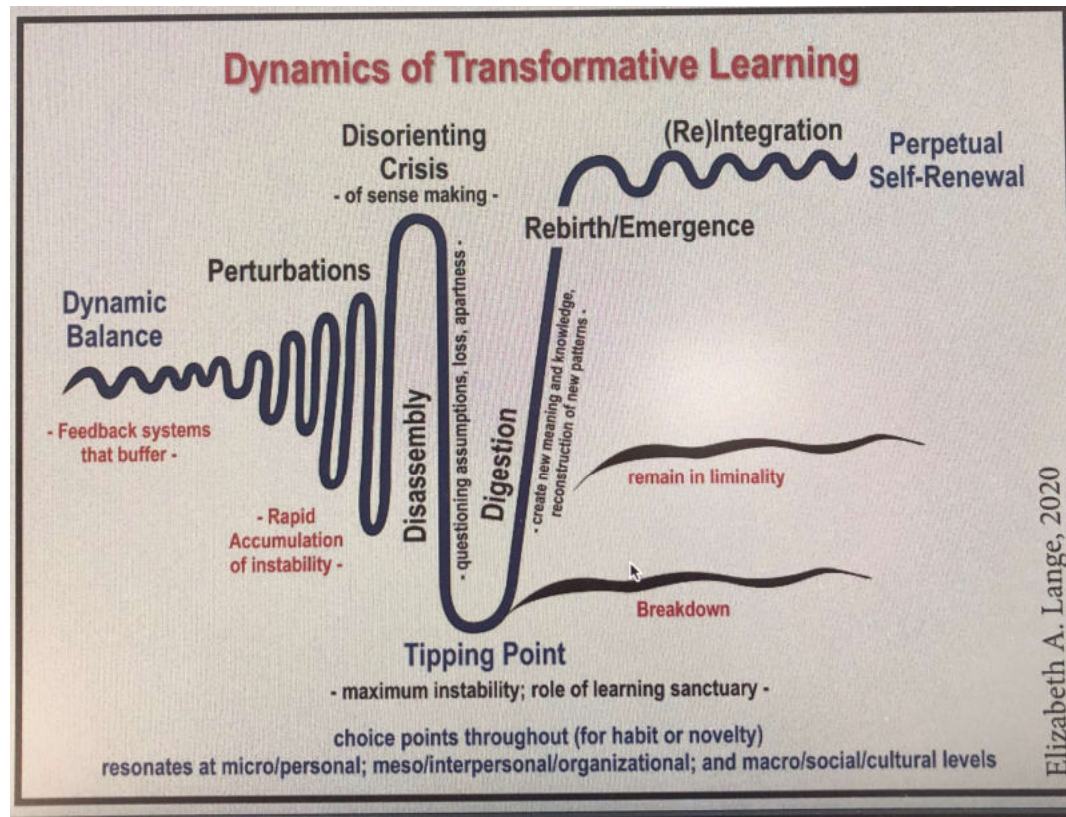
Dynamics of Transformative Learning

Disorienting Crisis
- of sense making -

(Re)Integration

Perpetual Self-Renewal

Rebirth/Emergence

Perturbations

Dynamic Balance

- Feedback systems that buffer -

- Rapid Accumulation of instability -

Disassembly

- questioning assumptions, loss, apartness -

Digestion

- create new meaning and knowledge, reconstruction of new patterns -

remain in liminality

Breakdown

Tipping Point
- maximum instability; role of learning sanctuary -

choice points throughout (for habit or novelty)
resonates at micro/personal; meso/interpersonal/organizational; and macro/social/cultural levels

Elizabeth A. Lange, 2020